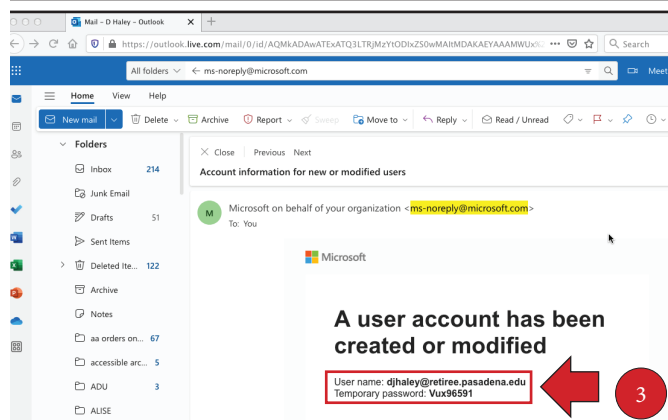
Mail – D Haley – Outlook

https://outlook.live.com/mail/0/id/AQMkADAwATExATQ3LTRjMzYtODIxZS0wMAItMDAKAEYAAAMWUx

Search

All folders

ms-noreply@microsoft.com

Meet

Home View Help

New mail

Delete

Archive

Report

Sweep

Move to

Reply

Read / Unread

Folders

Inbox 214

Junk Email

Drafts 51

Sent Items

Deleted Ite... 122

Archive

Notes

aa orders on... 67

accessible arc... 5

ADU 3

ALISE

Close Previous Next

Account information for new or modified users

M

Microsoft on behalf of your organization <ms-noreply@microsoft.com>

To: You

Microsoft

A user account has been created or modified

User name: djhaley@retiree.pasadena.edu

Temporary password: Vux96591

3